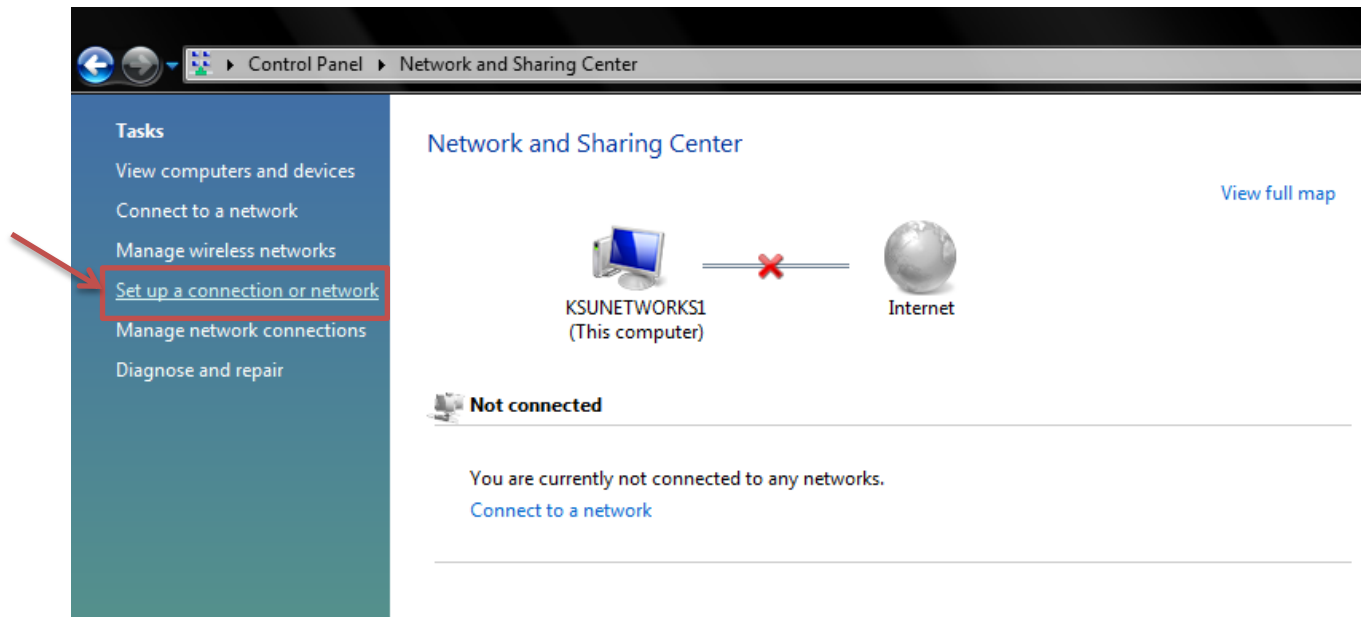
Control Panel ▸ Network and Sharing Center

Tasks
View computers and devices
Connect to a network
Manage wireless networks
Set up a connection or network
Manage network connections
Diagnose and repair

Network and Sharing Center

View full map

KSUNETWORKS1
(This computer)

Internet

Not connected

You are currently not connected to any networks.
Connect to a network